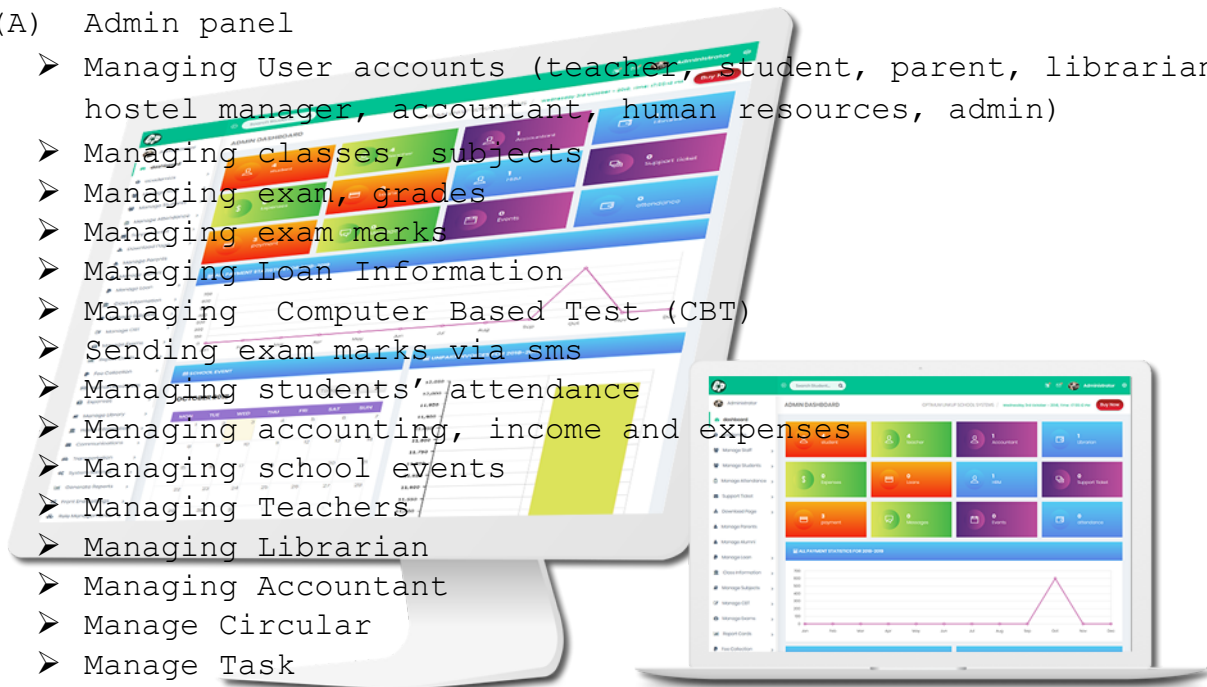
(A) Admin panel

➢ Managing User accounts (teacher, student, parent, librarian, hostel manager, accountant, human resources, admin)
➢ Managing classes, subjects
➢ Managing exam, grades
➢ Managing exam marks
➢ Managing Loan Information
➢ Managing Computer Based Test (CBT)
➢ Sending exam marks via sms
➢ Managing students' attendance
➢ Managing accounting, income and expenses
➢ Managing school events
➢ Managing Teachers
➢ Managing Librarian
➢ Managing Accountant
➢ Manage Circular
➢ Manage Task